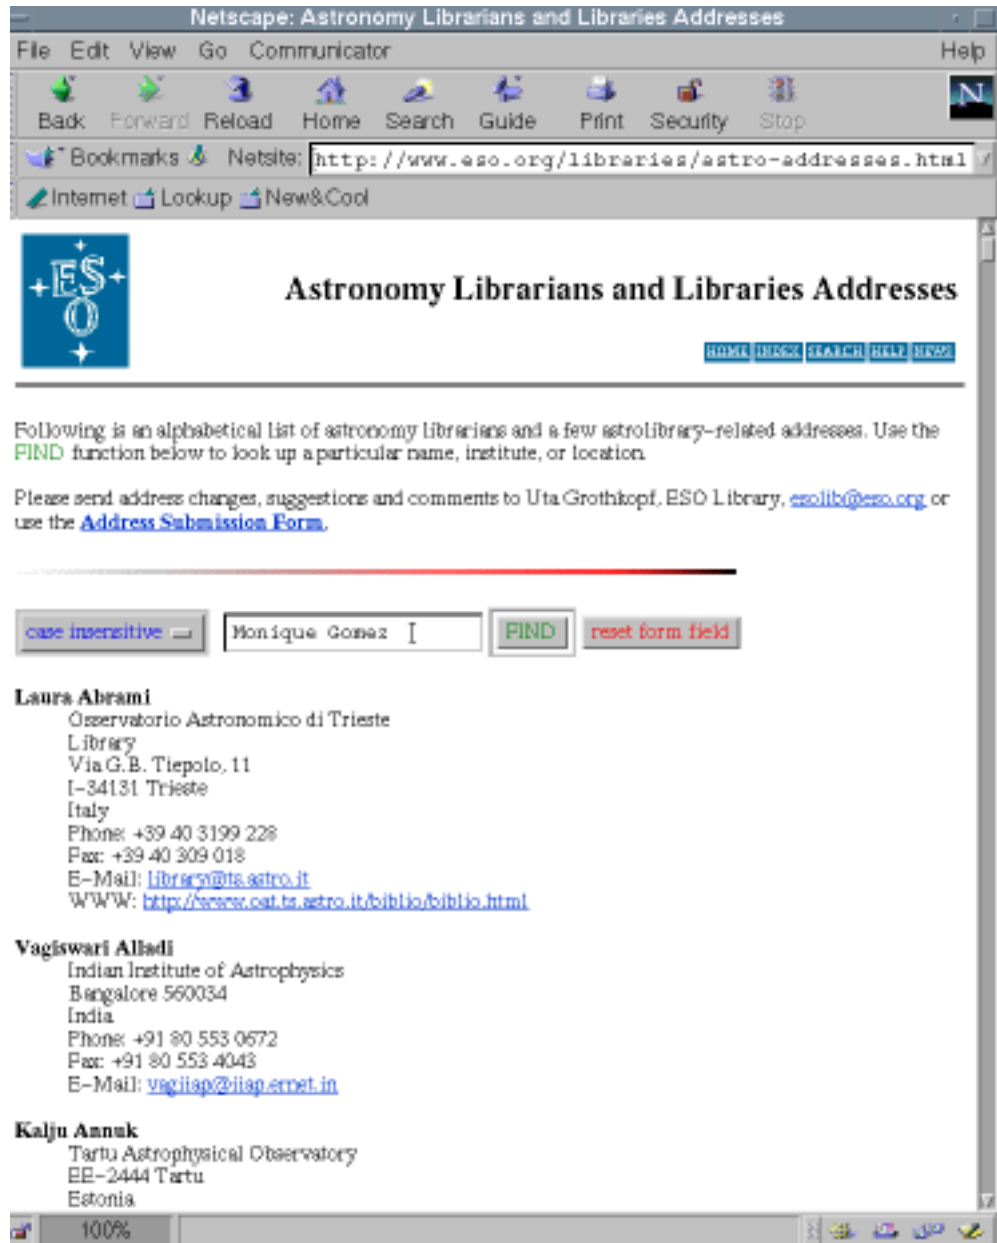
Netscape: Astronomy Librarians and Libraries Addresses

File Edit View Go Communicator Help

Back Forward Reload Home Search Guide Print Security Stop

Bookmarks Netsite: http://www.eso.org/libraries/astro-addresses.html

Internet Lookup New&Cool

ESO

Astronomy Librarians and Libraries Addresses

HOME INDEX SEARCH HELP NEWS

Following is an alphabetical list of astronomy librarians and a few astrolibrary-related addresses. Use the FIND function below to look up a particular name, institute, or location.

Please send address changes, suggestions and comments to Uta Grothkopf, ESO Library, esolib@eso.org or use the Address Submission Form.

case insensitive Monique Gomez FIND reset form field

Laura Abrami
Osservatorio Astronomico di Trieste
Library
Via G.B. Tiepolo, 11
I-34131 Trieste
Italy
Phone: +39 40 3199 228
Fax: +39 40 309 018
E-Mail: library@ts.astro.it
WWW: http://www.oat.ts.astro.it/biblio/biblio.html

Vagiswari Alladi
Indian Institute of Astrophysics
Bangalore 560034
India
Phone: +91 80 553 0672
Fax: +91 80 553 4043
E-Mail: vagiiap@iiap.ernet.in

Kalju Annuk
Tartu Astrophysical Observatory
EE-2444 Tartu
Estonia

100%